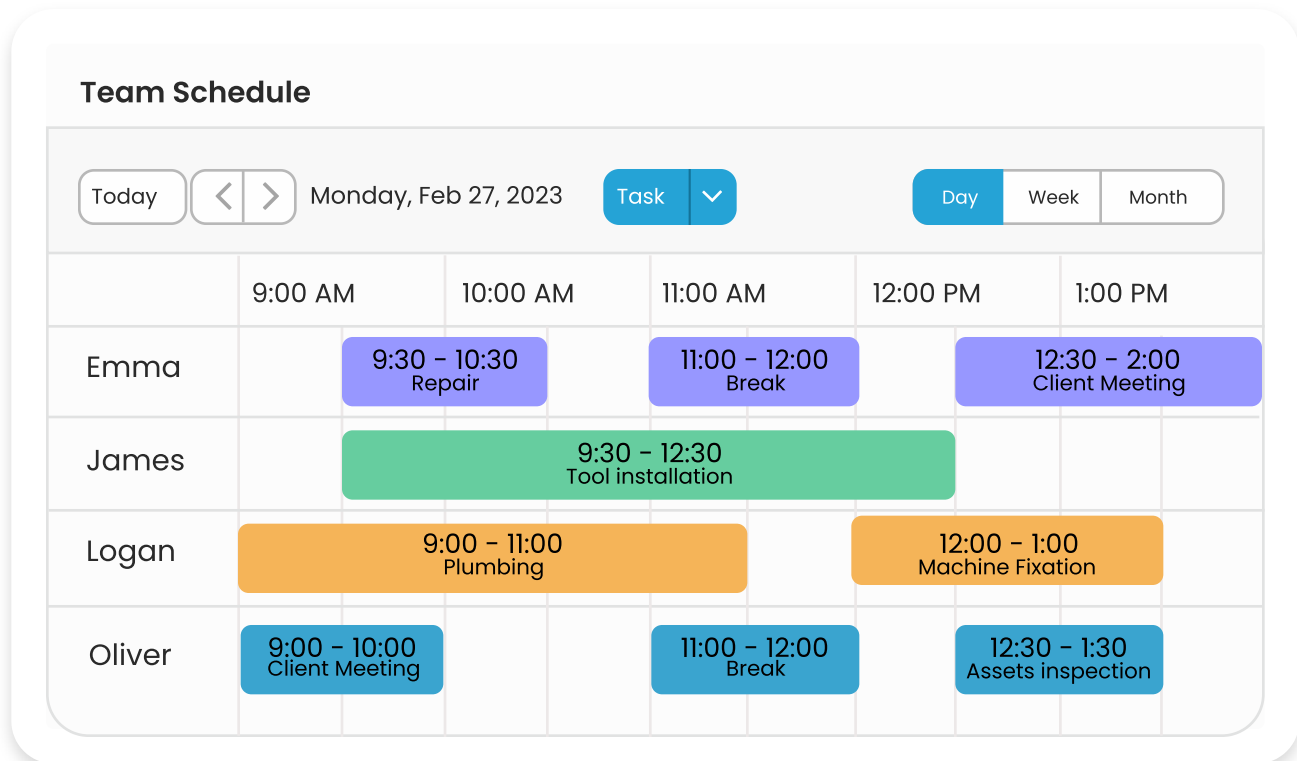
Team Schedule

Today < > Monday, Feb 27, 2023 Task Day Week Month

| | 9:00 AM | 10:00 AM | 11:00 AM | 12:00 PM | 1:00 PM |
|---|---|---|---|---|---|
| Emma | 9:30 - 10:30 Repair | | 11:00 - 12:00 Break | 12:30 - 2:00 Client Meeting | |
| James | 9:30 - 12:30 Tool installation | | | | |
| Logan | 9:00 - 11:00 Plumbing | | | 12:00 - 1:00 Machine Fixation | |
| Oliver | 9:00 - 10:00 Client Meeting | | 11:00 - 12:00 Break | 12:30 - 1:30 Assets inspection | |